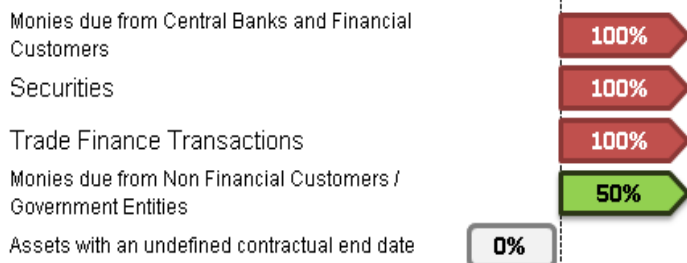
Monies due from Central Banks and Financial Customers
100%

Securities
100%

Trade Finance Transactions
100%

Monies due from Non Financial Customers / Government Entities
50%

Assets with an undefined contractual end date
0%